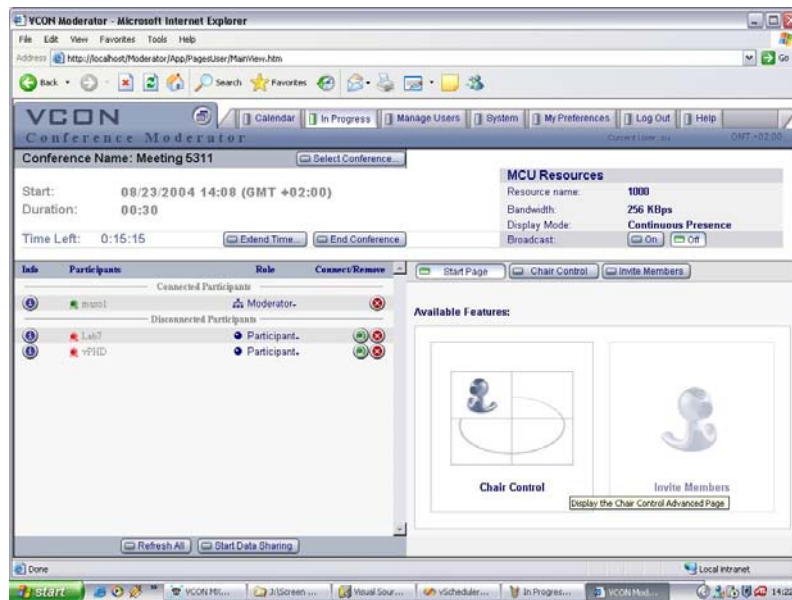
VCON Moderator - Microsoft Internet Explorer

File Edit View Favorites Tools Help

Address http://localhost/Moderator/App/PagesUser/MainView.htm

Go

Back Search Favorites

VCON Conference Moderator

Calendar | In Progress | Manage Users | System | My Preferences | Log Out | Help

Current User: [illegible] GMT +02:00

Conference Name: Meeting 5311

Select Conference...

Start: 08/23/2004 14:08 (GMT +02:00)

Duration: 00:30

Time Left: 0:15:15

Extend Time... | End Conference

MCU Resources

| | |
|---|---|
| Resource name: | 1000 |
| Bandwidth: | 256 KBps |
| Display Mode: | Continuous Presence |
| Broadcast: | On Off |

| Info | Participants | Role | Connect/Remove |
|---|---|---|---|
| | Connected Participants | | |
| | mzrol | Moderator | |
| | Disconnected Participants | | |
| | Lab7 | Participant | |
| | vPHD | Participant | |

Start Page | Chair Control | Invite Members

Available Features:

Chair Control

Invite Members

Display the Chair Control Advanced Page

Refresh All | Start Data Sharing

Done

Local intranet

start | VCON MS... | J:\Screen ... | Visual Sour... | vScheduler... | In Progres... | VCON Mod... | 14:2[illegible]